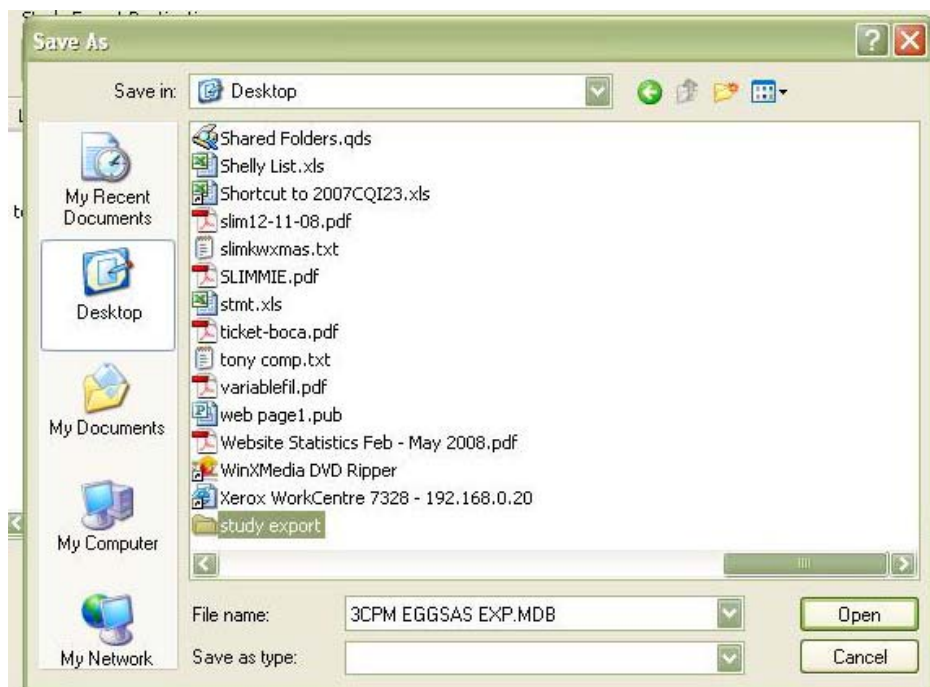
Save As

Save in: Desktop

My Recent Documents
Desktop
My Documents
My Computer
My Network

Shared Folders.qds
Shelly List.xls
Shortcut to 2007CQI23.xls
slim12-11-08.pdf
slimkwxmas.txt
SLIMMIE.pdf
stmt.xls
ticket-boca.pdf
tony comp.txt
variablefil.pdf
web page1.pub
Website Statistics Feb - May 2008.pdf
WinXMedia DVD Ripper
Xerox WorkCentre 7328 - 192.168.0.20
study export

File name: 3CPM EGGSAS EXP.MDB
Save as type:

Open
Cancel